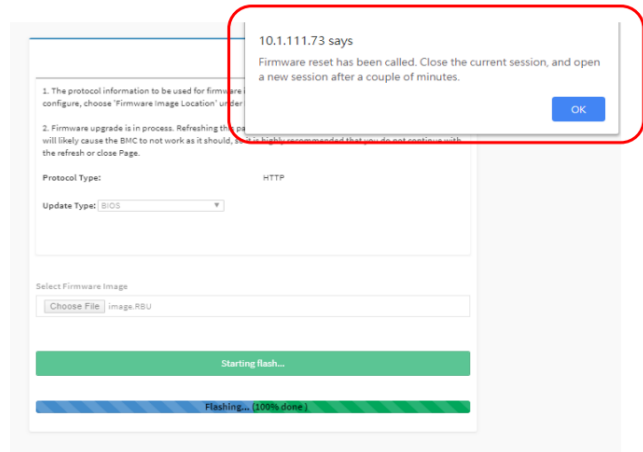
10.1.111.73 says

Firmware reset has been called. Close the current session, and open a new session after a couple of minutes.

OK

1. The protocol information to be used for firmware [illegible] configure, choose "Firmware Image Location" under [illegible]

2. Firmware upgrade is in process. Refreshing the pa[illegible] will likely cause the BMC to not work as it should, s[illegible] is highly recommended that you do not continue with the refresh or close Page.

Protocol Type: HTTP

Update Type: BIOS

Select Firmware Image

Choose File Image.RBU

Starting flash...

Flashing... (100% done )